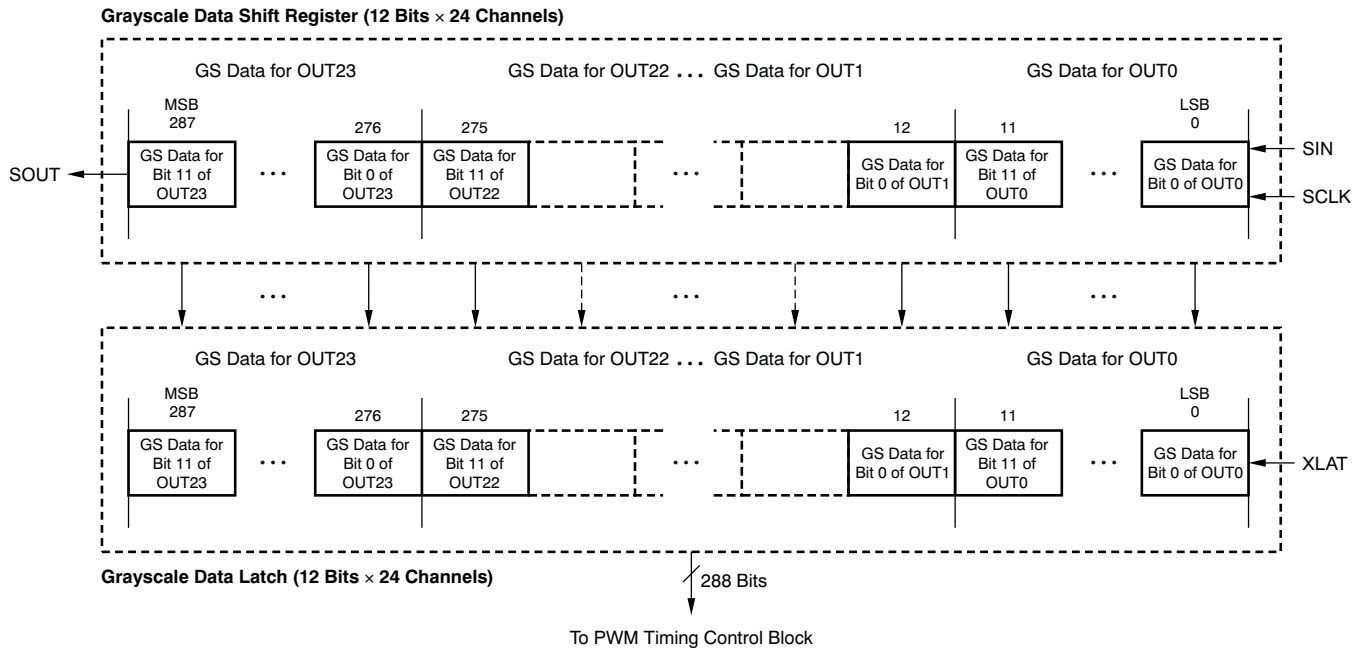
Grayscale Data Shift Register (12 Bits × 24 Channels)

GS Data for OUT23

GS Data for OUT22 ... GS Data for OUT1

GS Data for OUT0

MSB
287

276

275

12

11

LSB
0

SOUT

GS Data for Bit 11 of OUT23

...

GS Data for Bit 0 of OUT23

GS Data for Bit 11 of OUT22

...

GS Data for Bit 0 of OUT1

GS Data for Bit 11 of OUT0

...

GS Data for Bit 0 of OUT0

SIN

SCLK

...

...

...

GS Data for OUT23

GS Data for OUT22 ... GS Data for OUT1

GS Data for OUT0

MSB
287

276

275

12

11

LSB
0

GS Data for Bit 11 of OUT23

...

GS Data for Bit 0 of OUT23

GS Data for Bit 11 of OUT22

...

GS Data for Bit 0 of OUT1

GS Data for Bit 11 of OUT0

...

GS Data for Bit 0 of OUT0

XLAT

Grayscale Data Latch (12 Bits × 24 Channels)

288 Bits

To PWM Timing Control Block